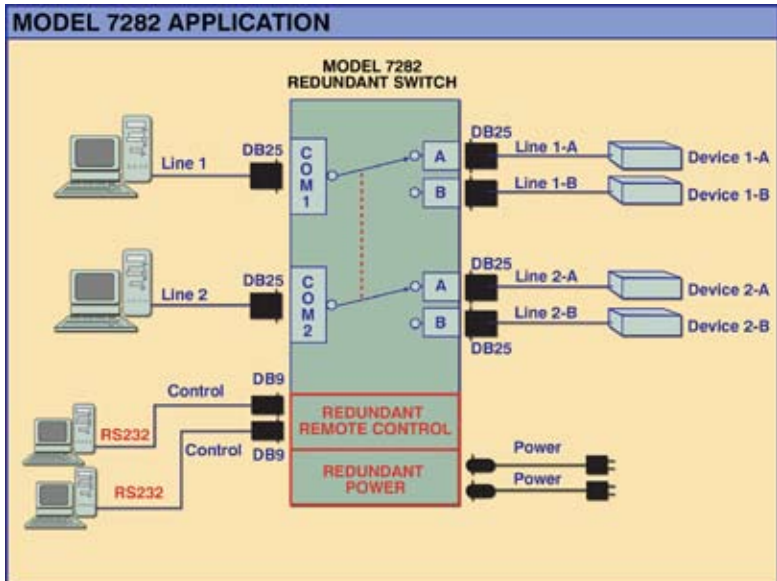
MODEL 7282 APPLICATION

MODEL 7282
REDUNDANT SWITCH

Line 1

DB25

COM1

A

B

DB25

Line 1-A

Line 1-B

Device 1-A

Device 1-B

Line 2

DB25

COM2

A

B

DB25

Line 2-A

Line 2-B

DB25

Device 2-A

Device 2-B

Control

DB9

RS232

Control

DB9

RS232

REDUNDANT
REMOTE CONTROL

REDUNDANT
POWER

Power

Power